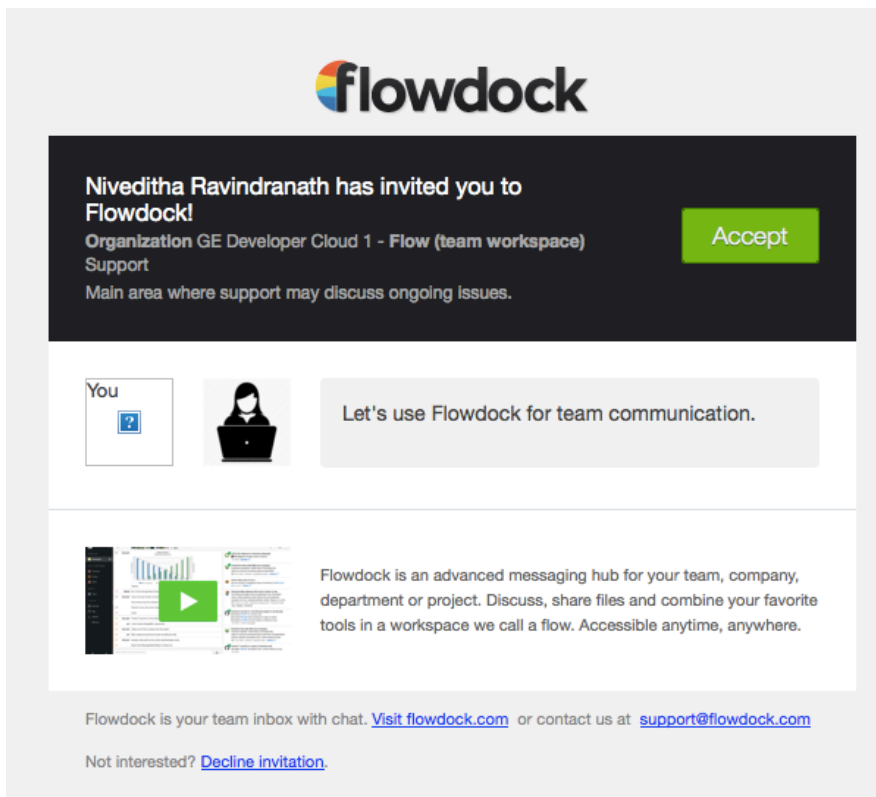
flowdock

Niveditha Ravindranath has invited you to Flowdock!

Organization GE Developer Cloud 1 - Flow (team workspace) Support

Main area where support may discuss ongoing issues.

Accept

You

?

Let's use Flowdock for team communication.

Flowdock is an advanced messaging hub for your team, company, department or project. Discuss, share files and combine your favorite tools in a workspace we call a flow. Accessible anytime, anywhere.

Flowdock is your team inbox with chat. Visit flowdock.com or contact us at support@flowdock.com

Not interested? Decline invitation.